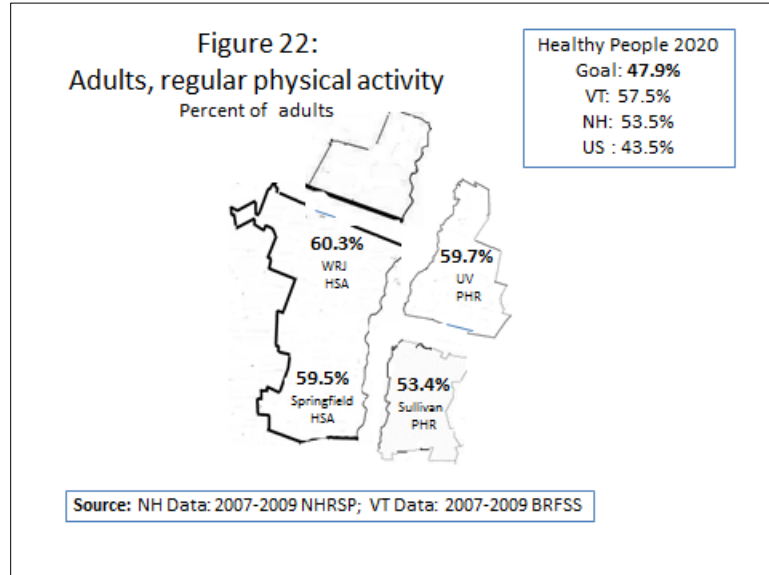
Figure 22:
Adults, regular physical activity
Percent of adults

Healthy People 2020
Goal: 47.9%
VT: 57.5%
NH: 53.5%
US : 43.5%

60.3%
WRJ
HSA

59.7%
UV
PHR

59.5%
Springfield
HSA

53.4%
Sullivan
PHR

Source: NH Data: 2007-2009 NHRSP; VT Data: 2007-2009 BRFSS